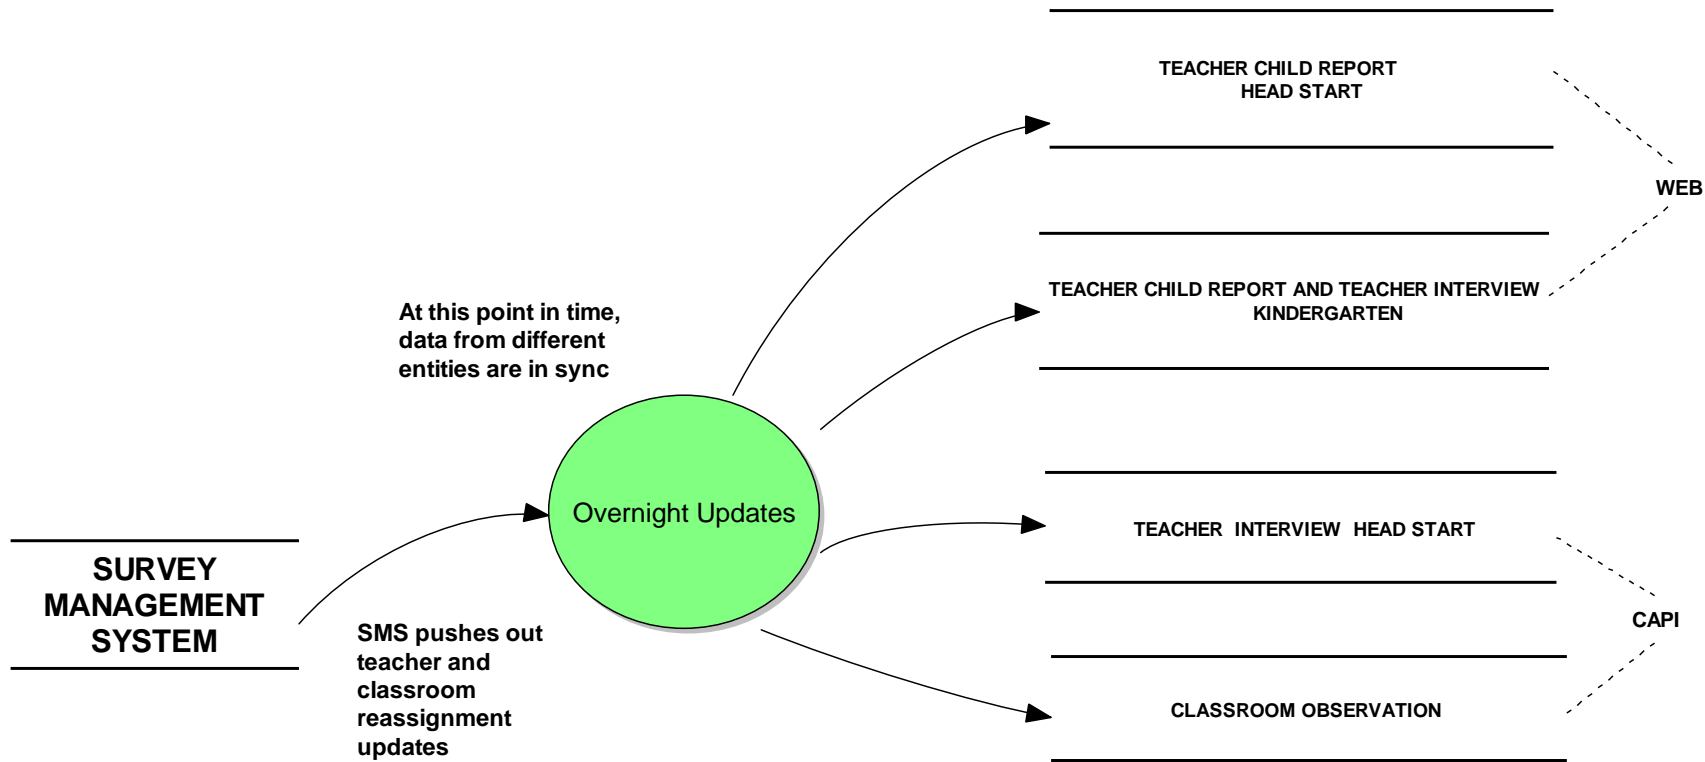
SURVEY MANAGEMENT SYSTEM

SMS pushes out teacher and classroom reassignment updates

Overnight Updates

At this point in time, data from different entities are in sync

TEACHER CHILD REPORT
HEAD START

TEACHER CHILD REPORT AND TEACHER INTERVIEW
KINDERGARTEN

WEB

TEACHER INTERVIEW HEAD START

CLASSROOM OBSERVATION

CAPI